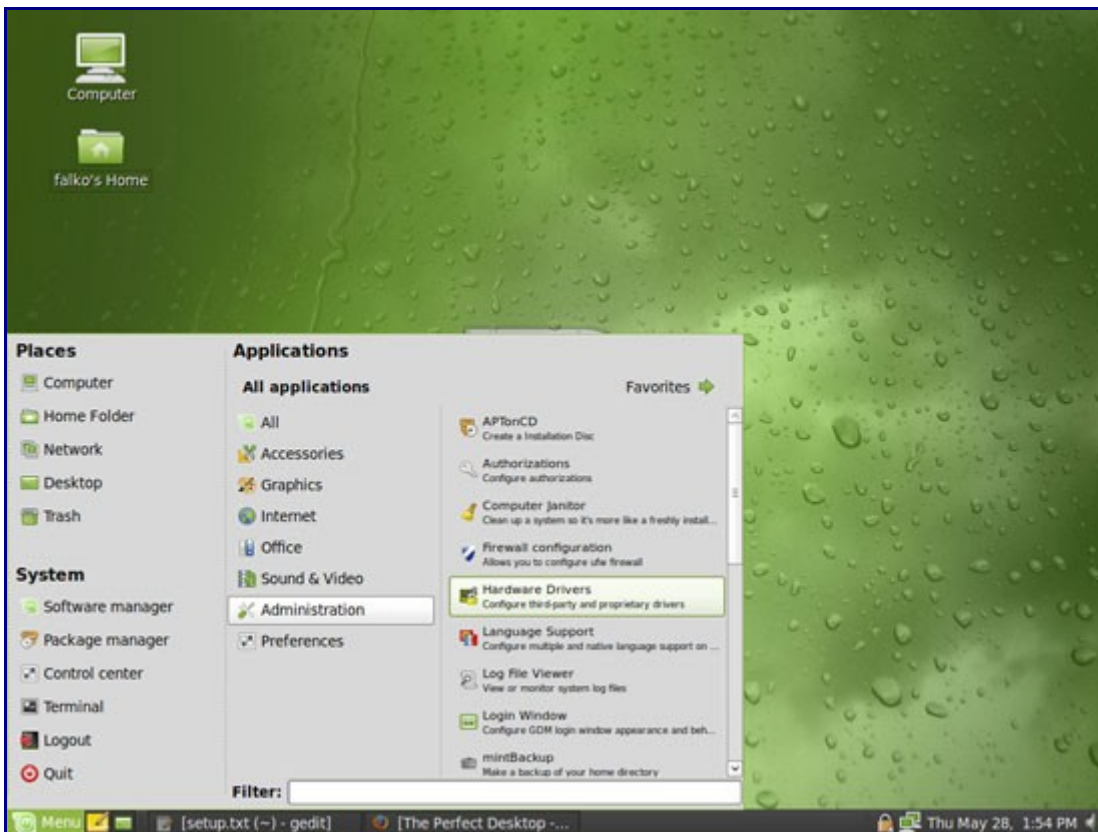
Computer

falko's Home

Places

Computer

Home Folder

Network

Desktop

Trash

System

Software manager

Package manager

Control center

Terminal

Logout

Quit

Applications

All applications

Favorites

All

Accessories

Graphics

Internet

Office

Sound & Video

Administration

Preferences

APTonCD
Create a Installation Disc

Authorizations
Configure authorizations

Computer Janitor
Clean up a system so it's more like a freshly install...

Firewall configuration
Allows you to configure ufw firewall

Hardware Drivers
Configure third-party and proprietary drivers

Language Support
Configure multiple and native language support on ...

Log File Viewer
View or monitor system log files

Login Window
Configure GDM login window appearance and beh...

mintBackup
Make a backup of your home directory

Filter:

Menu [setup.txt (~) - gedit] [The Perfect Desktop -... Thu May 28, 1:54 PM